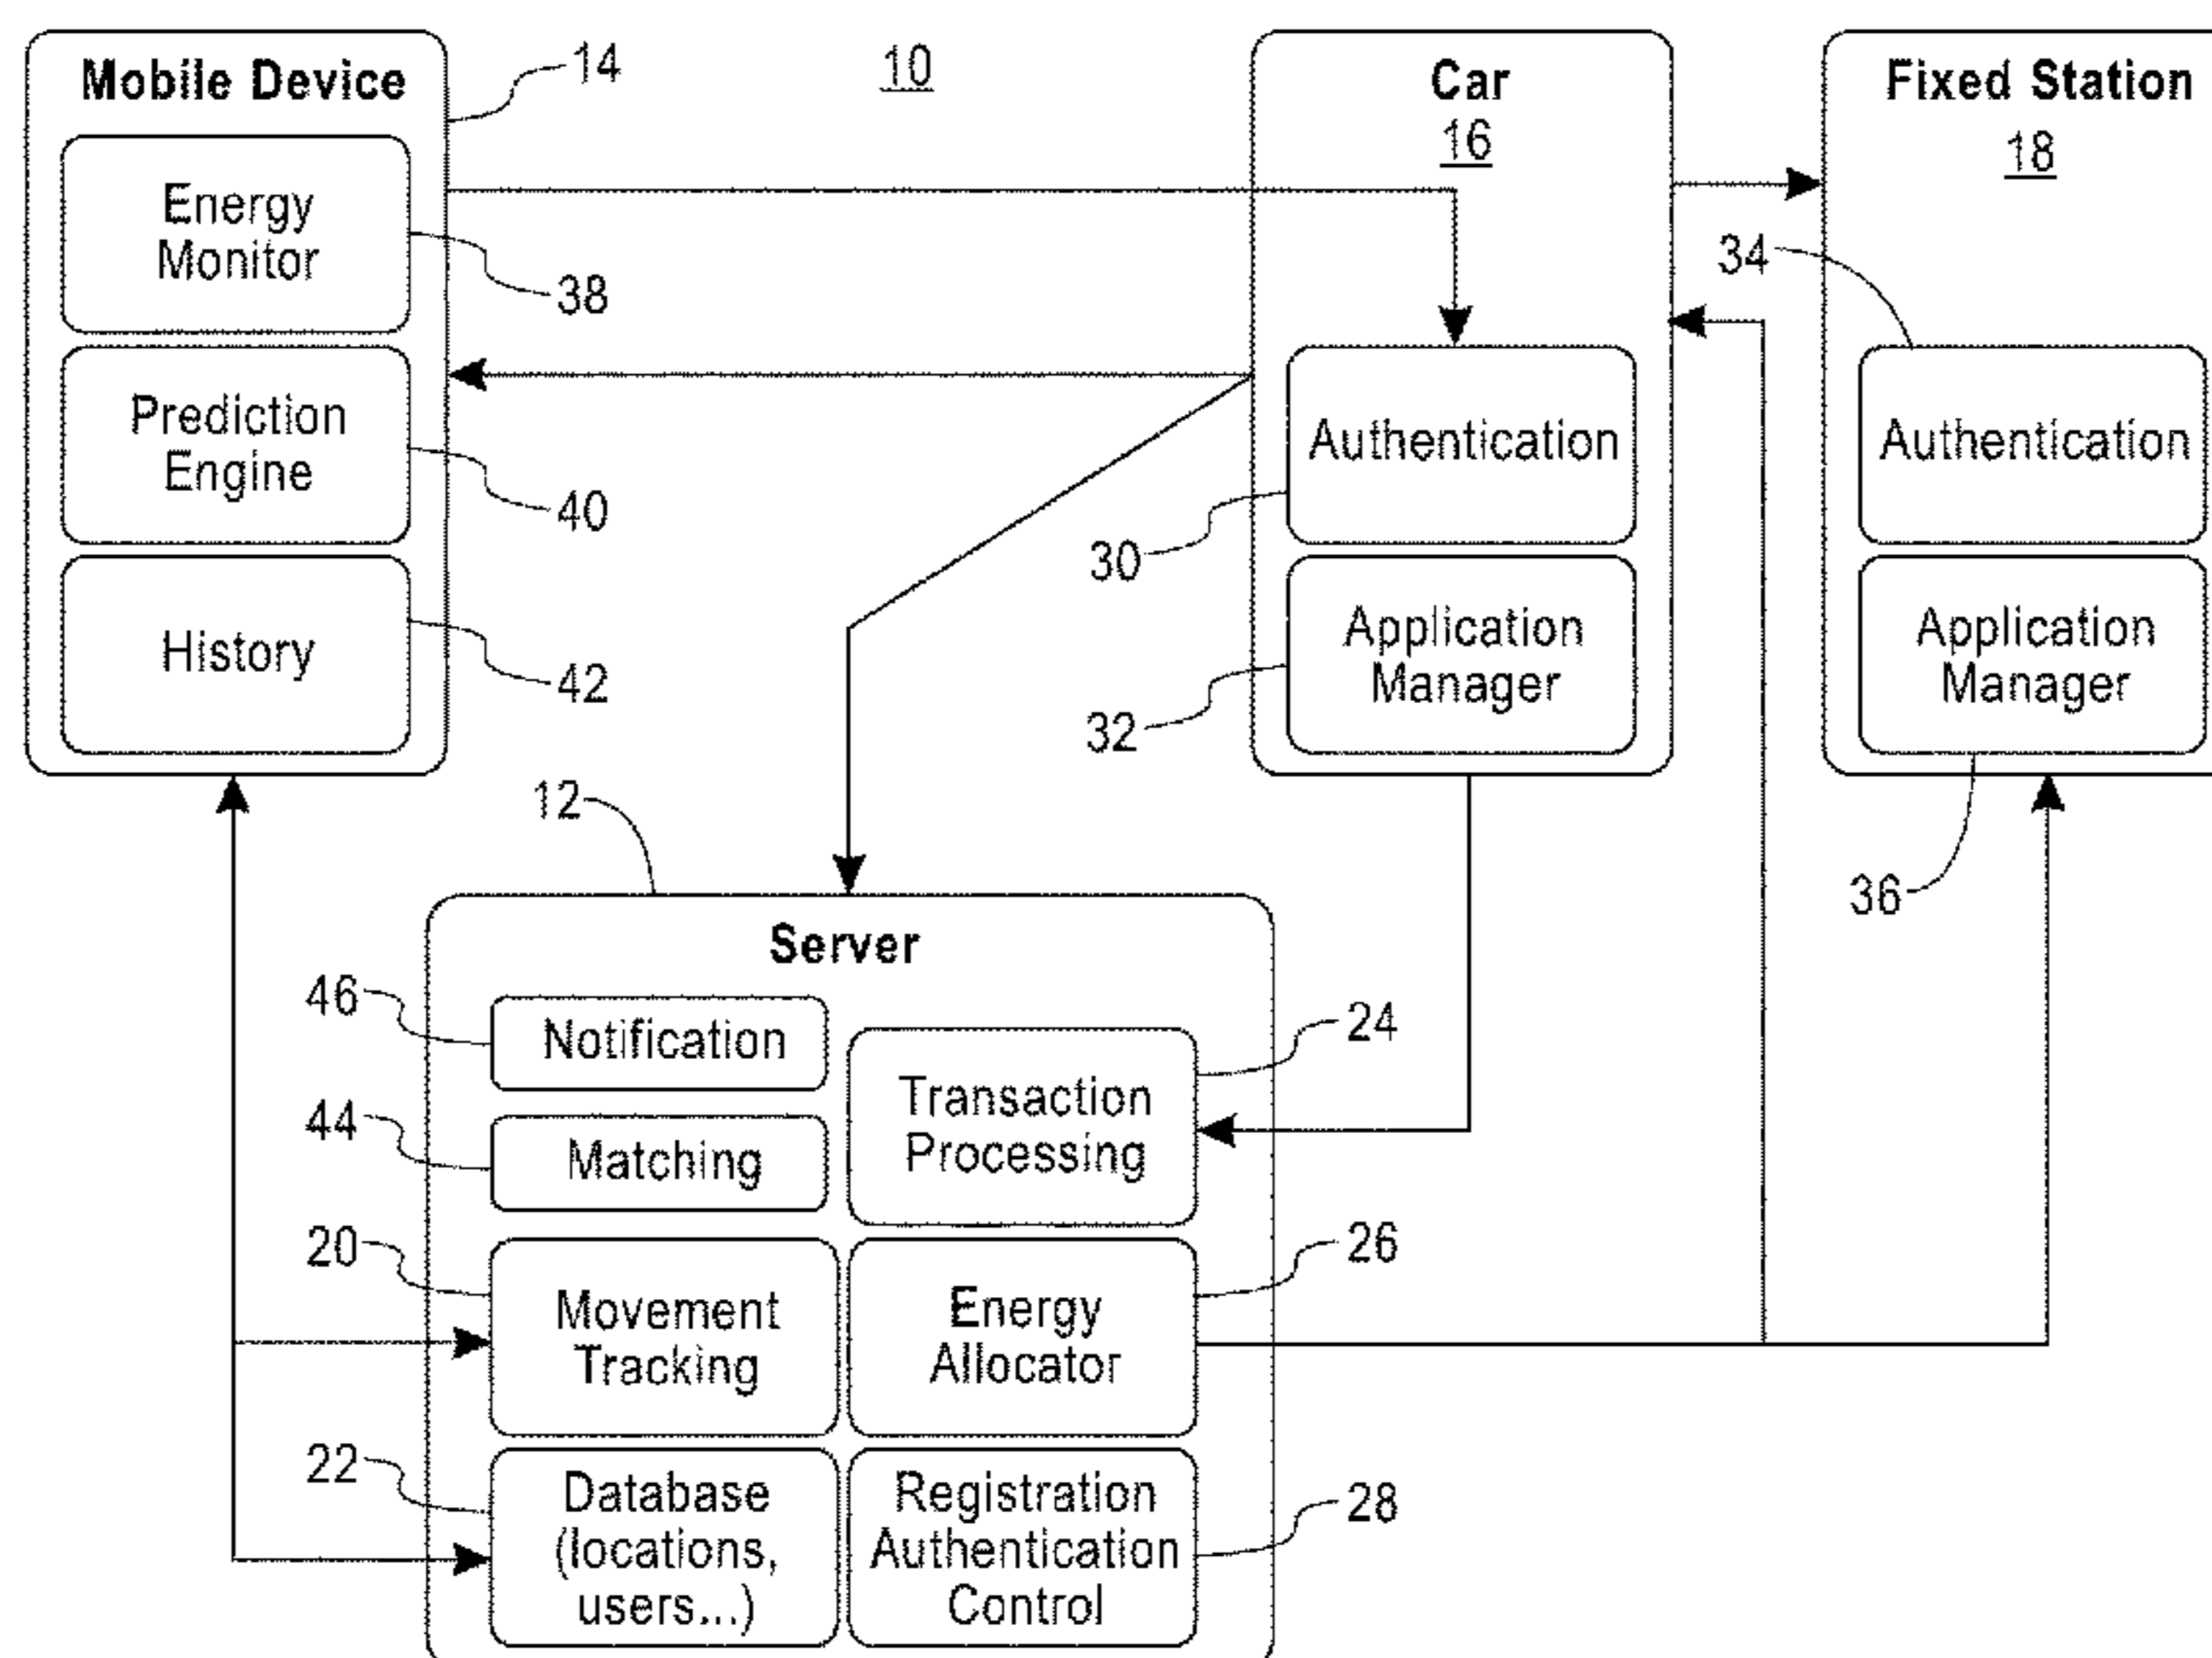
Mobile Device

14

10

Car
16

Fixed Station
18

Energy Monitor

38

34

Prediction Engine

40

Authentication

Authentication

30

History

42

Application Manager

Application Manager

32

12

36

Server

46

Notification

24

Transaction Processing

44

Matching

20

Movement Tracking

26

Energy Allocator

22

Database (locations, users...)

Registration Authentication Control

28